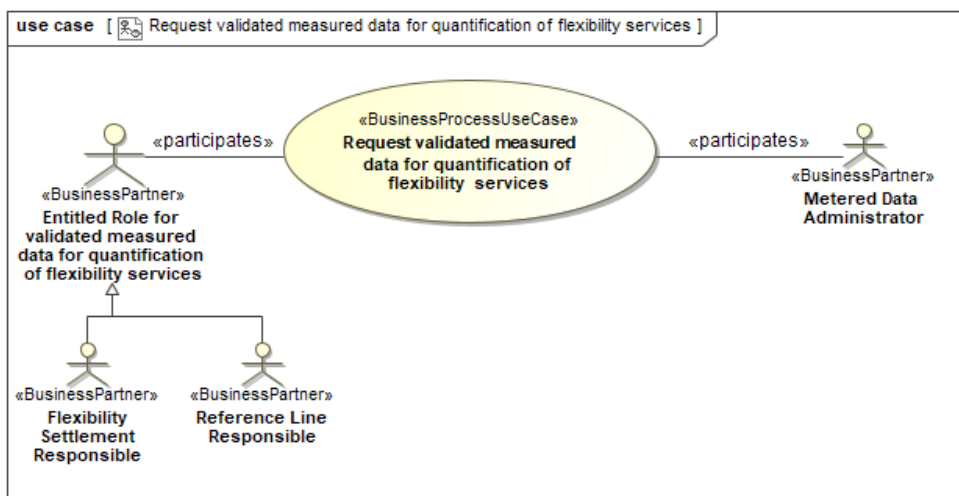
use case [ Request validated measured data for quantification of flexibility services ]

«participates»

«BusinessProcessUseCase»
Request validated measured data for quantification of flexibility services

«participates»

«BusinessPartner»
Entitled Role for validated measured data for quantification of flexibility services

«BusinessPartner»
Metered Data Administrator

«BusinessPartner»
Flexibility Settlement Responsible

«BusinessPartner»
Reference Line Responsible